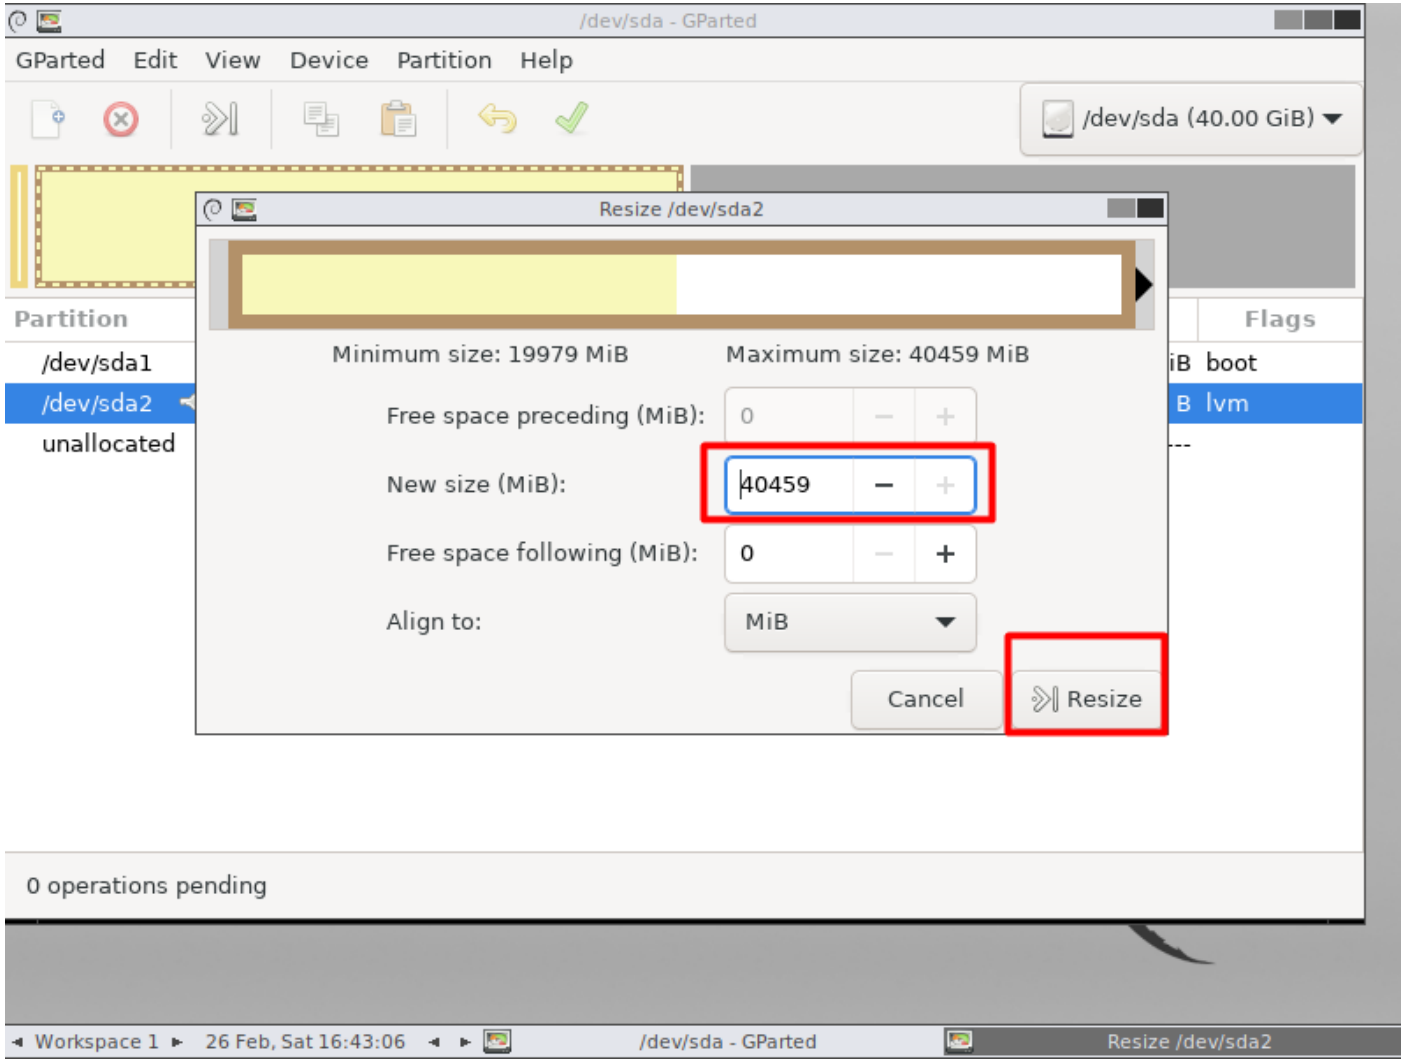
/dev/sda - GParted

GParted Edit View Device Partition Help

/dev/sda (40.00 GiB)

Partition
/dev/sda1
/dev/sda2
unallocated

Flags
iB boot
B lvm
---

Resize /dev/sda2

Minimum size: 19979 MiB Maximum size: 40459 MiB

Free space preceding (MiB): 0 − +

New size (MiB): 40459 − +

Free space following (MiB): 0 − +

Align to: MiB

Cancel Resize

0 operations pending

Workspace 1 26 Feb, Sat 16:43:06 /dev/sda - GParted Resize /dev/sda2